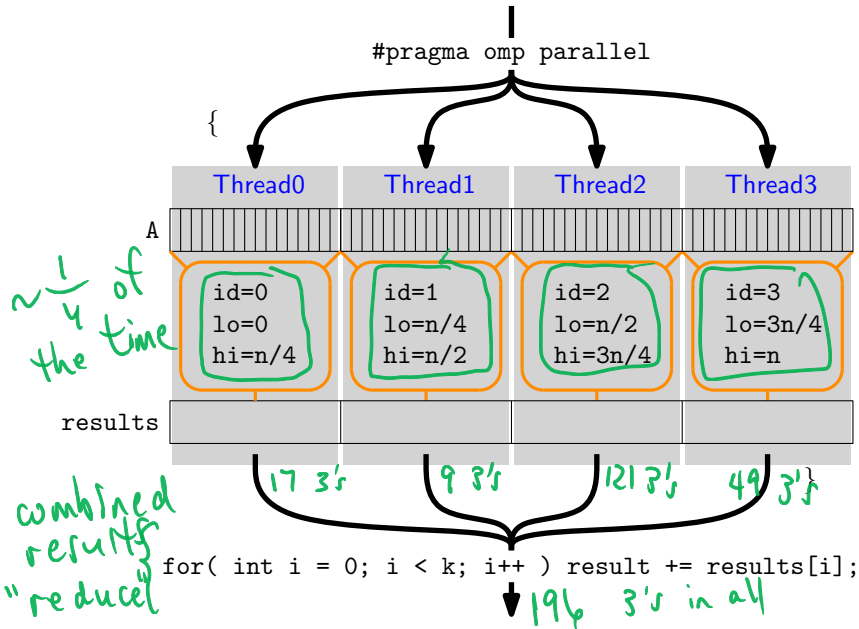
#pragma omp parallel

{

Thread0

Thread1

Thread2

Thread3

A

~$\frac{1}{4}$ of the time

id=0
lo=0
hi=n/4

id=1
lo=n/4
hi=n/2

id=2
lo=n/2
hi=3n/4

id=3
lo=3n/4
hi=n

results

17 3's

9 3's

121 3's

49 3's

}

combined results "reduce"

for( int i = 0; i < k; i++ ) result += results[i];

196 3's in all